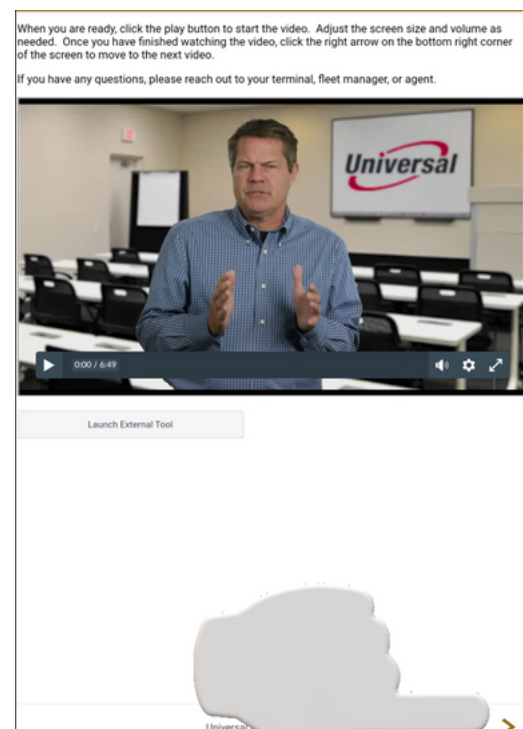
When you are ready, click the play button to start the video. Adjust the screen size and volume as needed. Once you have finished watching the video, click the right arrow on the bottom right corner of the screen to move to the next video.

If you have any questions, please reach out to your terminal, fleet manager, or agent.

Universal

0:00 / 6:49

Launch External Tool

Universal